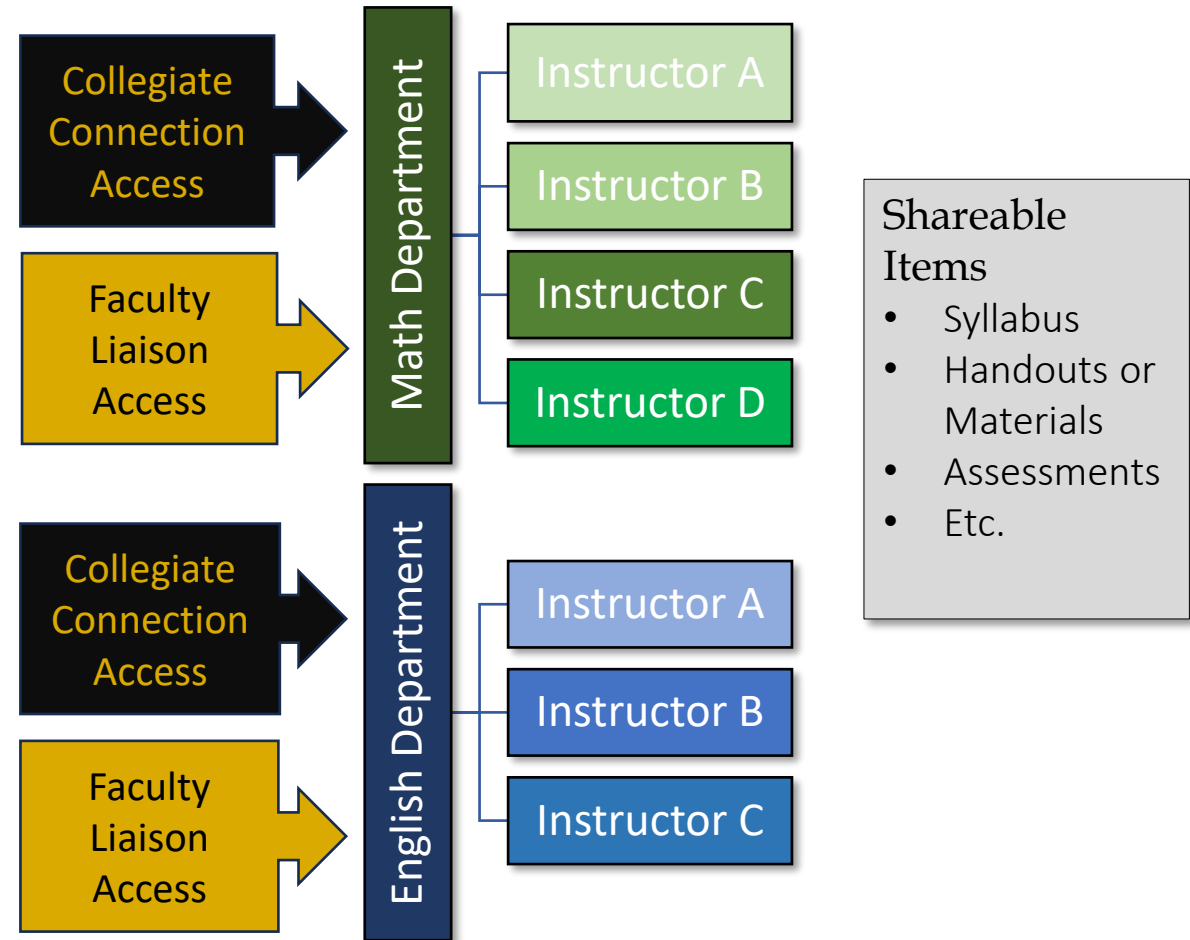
Collegiate Connection Access

Faculty Liaison Access

Math Department

Instructor A

Instructor B

Instructor C

Instructor D

Collegiate Connection Access

Faculty Liaison Access

English Department

Instructor A

Instructor B

Instructor C

Shareable Items
- Syllabus
- Handouts or Materials
- Assessments
- Etc.